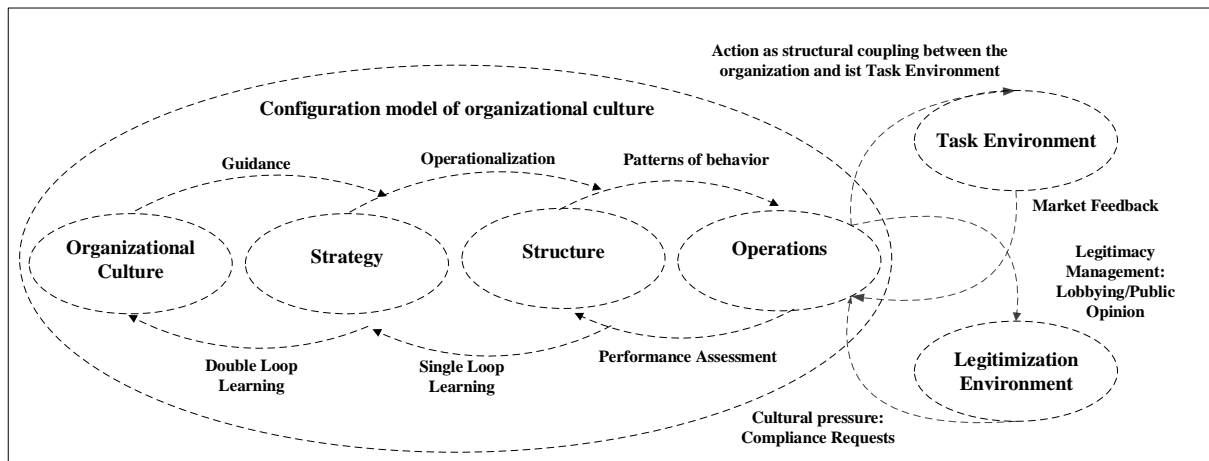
Action as structural coupling between the organization and ist Task Environment

Configuration model of organizational culture

Task Environment

Guidance

Operationalization

Patterns of behavior

Market Feedback

Organizational Culture

Strategy

Structure

Operations

Legitimacy Management: Lobbying/Public Opinion

Double Loop Learning

Single Loop Learning

Performance Assessment

Legitimization Environment

Cultural pressure: Compliance Requests